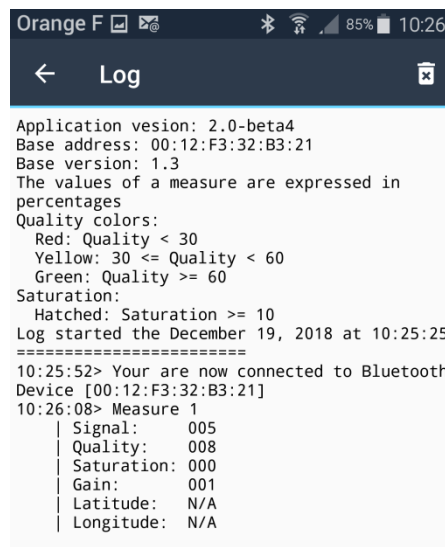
Orange F 85% 10:26

Log

Application vesion: 2.0-beta4
Base address: 00:12:F3:32:B3:21
Base version: 1.3
The values of a measure are expressed in percentages
Quality colors:
Red: Quality < 30
Yellow: 30 <= Quality < 60
Green: Quality >= 60
Saturation:
Hatched: Saturation >= 10
Log started the December 19, 2018 at 10:25:25
========================
10:25:52> Your are now connected to Blueth
Device [00:12:F3:32:B3:21]
10:26:08> Measure 1
| Signal: 005
| Quality: 008
| Saturation: 000
| Gain: 001
| Latitude: N/A
| Longitude: N/A